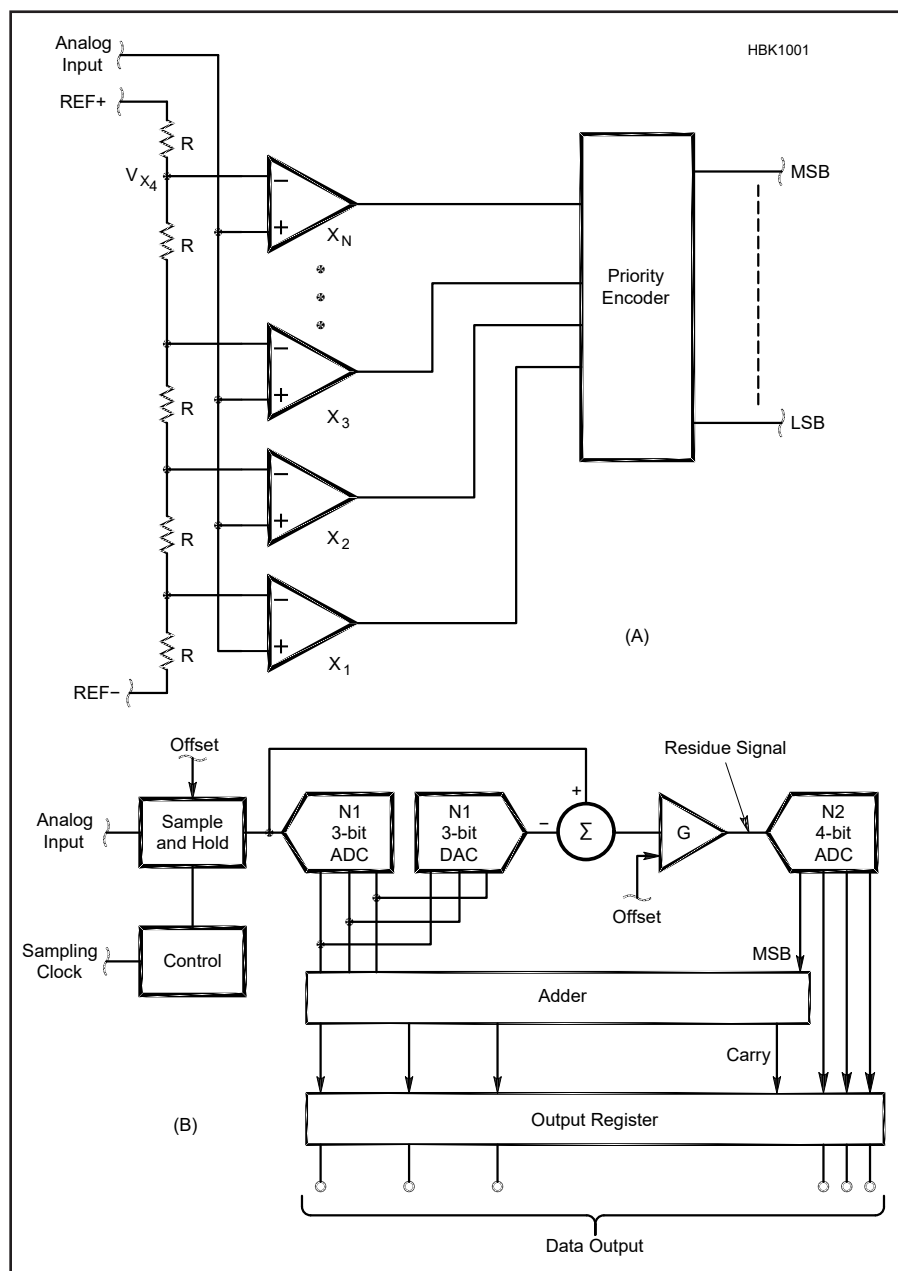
Analog Input

HBK1001

REF+

R

$V_{X_4}$

−

+

$X_N$

MSB

R

Priority Encoder

−

+

$X_3$

R

LSB

−

+

$X_2$

R

−

+

$X_1$

(A)

R

REF−

Offset

Residue Signal

Analog Input

Sample and Hold

N1 3-bit ADC

N1 3-bit DAC

+

−

Σ

G

N2 4-bit ADC

Offset

Sampling Clock

Control

MSB

Adder

Carry

(B)

Output Register

Data Output